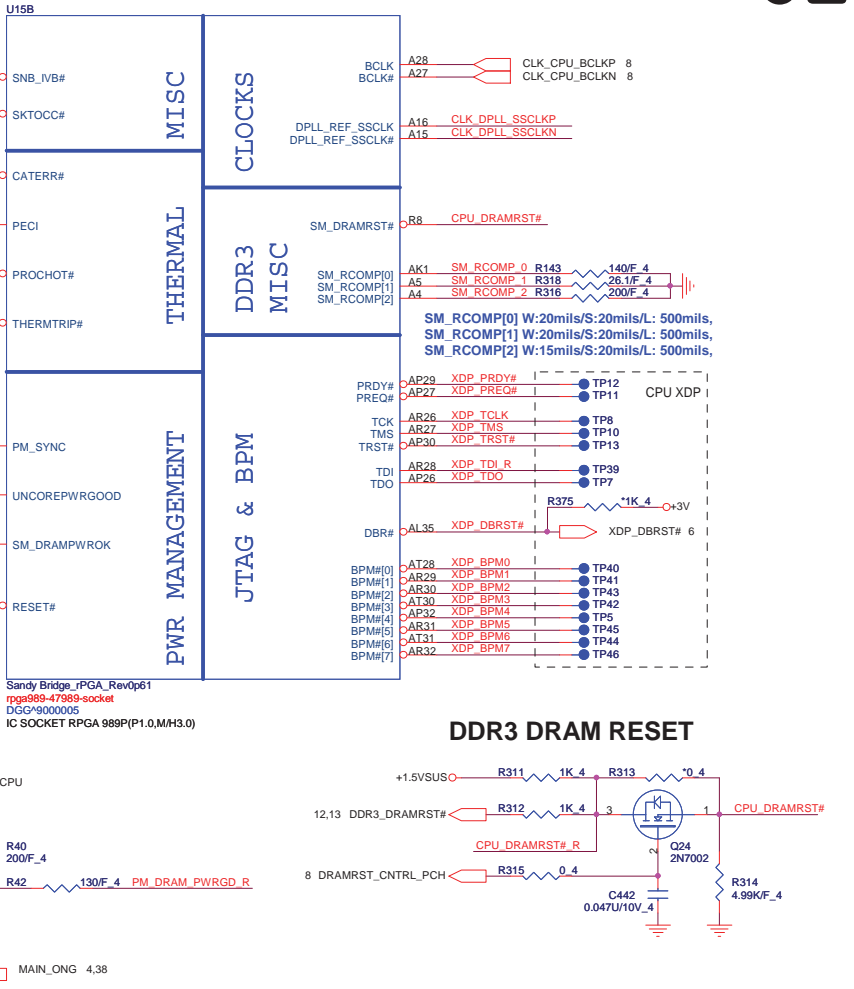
U15B

SNB_IVB#
SKTOCC#
MISC

CATERR#
PECI
PROCHOT#
THERMTRIP#
THERMAL

PM_SYNC
UNCOREPWRGOOD
SM_DRAMPWROK
RESET#
PWR MANAGEMENT

CLOCKS
BCLK A28
BCLK# A27
CLK_CPU_BCLKP 8
CLK_CPU_BCLKN 8
DPLL_REF_SSCLK A16 CLK_DPLL_SSCLKP
DPLL_REF_SSCLK# A15 CLK_DPLL_SSCLKN

DDR3 MISC
SM_DRAMRST# R8 CPU_DRAMRST#
SM_RCOMP[0] AK1 SM_RCOMP_0 R143 140/F_4
SM_RCOMP[1] A5 SM_RCOMP_1 R318 26.1/F_4
SM_RCOMP[2] A4 SM_RCOMP_2 R316 200/F_4
SM_RCOMP[0] W:20mils/S:20mils/L: 500mils,
SM_RCOMP[1] W:20mils/S:20mils/L: 500mils,
SM_RCOMP[2] W:15mils/S:20mils/L: 500mils,

JTAG & BPM
CPU XDP
PRDY# AP29 XDP_PRDY# TP12
PREQ# AP27 XDP_PREQ# TP11
TCK AR26 XDP_TCLK TP8
TMS AR27 XDP_TMS TP10
TRST# AP30 XDP_TRST# TP13
TDI AR28 XDP_TDI_R TP39
TDO AP26 XDP_TDO TP7
R375 *1K_4 +3V
DBR# AL35 XDP_DBRST# XDP_DBRST# 6
BPM#[0] AT28 XDP_BPM0 TP40
BPM#[1] AR29 XDP_BPM1 TP41
BPM#[2] AR30 XDP_BPM2 TP43
BPM#[3] AT30 XDP_BPM3 TP42
BPM#[4] AP32 XDP_BPM4 TP5
BPM#[5] AR31 XDP_BPM5 TP45
BPM#[6] AT31 XDP_BPM6 TP44
BPM#[7] AR32 XDP_BPM7 TP46

Sandy Bridge_rPGA_Rev0p61
rpga989-47989-socket
DGG^9000005
IC SOCKET RPGA 989P(P1.0,M/H3.0)

DDR3 DRAM RESET
+1.5VSUS R311 1K_4 R313 *0_4
12,13 DDR3_DRAMRST# R312 1K_4 3 1 CPU_DRAMRST#
CPU_DRAMRST#_R 2 Q24 2N7002
8 DRAMRST_CNTRL_PCH R315 0_4
C442 0.047U/10V_4
R314 4.99K/F_4

CPU
R40 200/F_4
R42 130/F_4 PM_DRAM_PWRGD_R
MAIN_ONG 4,38